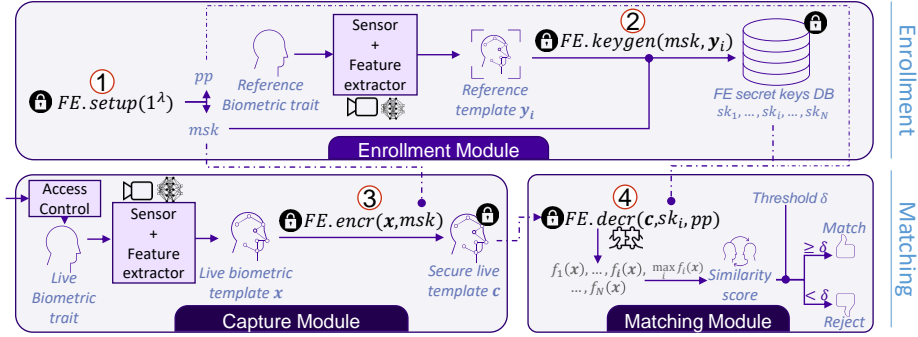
Enrollment

Sensor
+
Feature extractor

② $FE.keygen(msk, \boldsymbol{y}_i)$

① $FE.setup(1^{\lambda})$

pp

Reference Biometric trait

Reference template $\boldsymbol{y}_i$

FE secret keys DB
$sk_1, \dots, sk_i, \dots, sk_N$

msk

Enrollment Module

Matching

Access Control

Sensor
+
Feature extractor

③ $FE.encr(\boldsymbol{x}, msk)$

④ $FE.decr(\boldsymbol{c}, sk_i, pp)$

Threshold $\delta$

Match

Live Biometric trait

Live biometric template $\boldsymbol{x}$

Secure live template $\boldsymbol{c}$

$f_1(\boldsymbol{x}), \dots, f_i(\boldsymbol{x})$ $\max_i f_i(\boldsymbol{x})$
$\dots, f_N(\boldsymbol{x})$

Similarity score

$\geq \delta$

$< \delta$

Reject

Capture Module

Matching Module